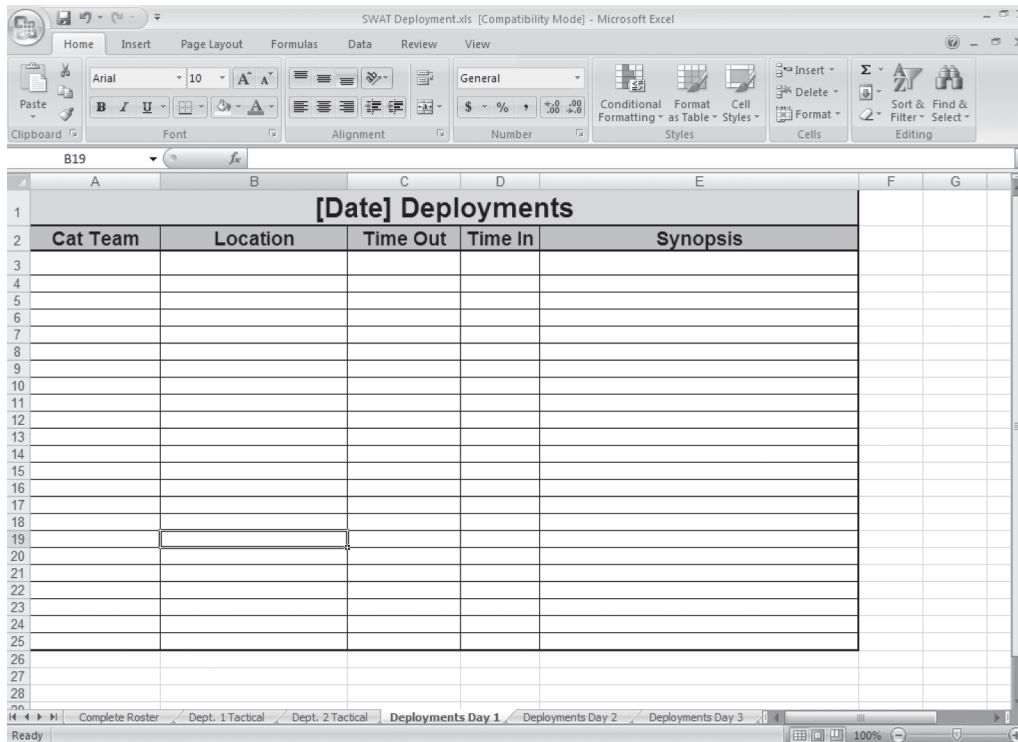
SWAT Deployment.xls [Compatibility Mode] - Microsoft Excel

Home Insert Page Layout Formulas Data Review View

Paste
Clipboard
Arial 10
B I U
Font
Alignment
General
$ % ,
Number
Conditional Formatting
Format as Table
Cell Styles
Styles
Insert
Delete
Format
Cells
Σ
Sort & Filter
Find & Select
Editing

B19 $f_x$

| | A | B | C | D | E | F | G |
|---|---|---|---|---|---|---|---|
| 1 | [Date] Deployments | | | | | | |
| 2 | Cat Team | Location | Time Out | Time In | Synopsis | | |
| 3 | | | | | | | |
| 4 | | | | | | | |
| 5 | | | | | | | |
| 6 | | | | | | | |
| 7 | | | | | | | |
| 8 | | | | | | | |
| 9 | | | | | | | |
| 10 | | | | | | | |
| 11 | | | | | | | |
| 12 | | | | | | | |
| 13 | | | | | | | |
| 14 | | | | | | | |
| 15 | | | | | | | |
| 16 | | | | | | | |
| 17 | | | | | | | |
| 18 | | | | | | | |
| 19 | | | | | | | |
| 20 | | | | | | | |
| 21 | | | | | | | |
| 22 | | | | | | | |
| 23 | | | | | | | |
| 24 | | | | | | | |
| 25 | | | | | | | |
| 26 | | | | | | | |
| 27 | | | | | | | |
| 28 | | | | | | | |

Complete Roster Dept. 1 Tactical Dept. 2 Tactical Deployments Day 1 Deployments Day 2 Deployments Day 3

Ready 100%